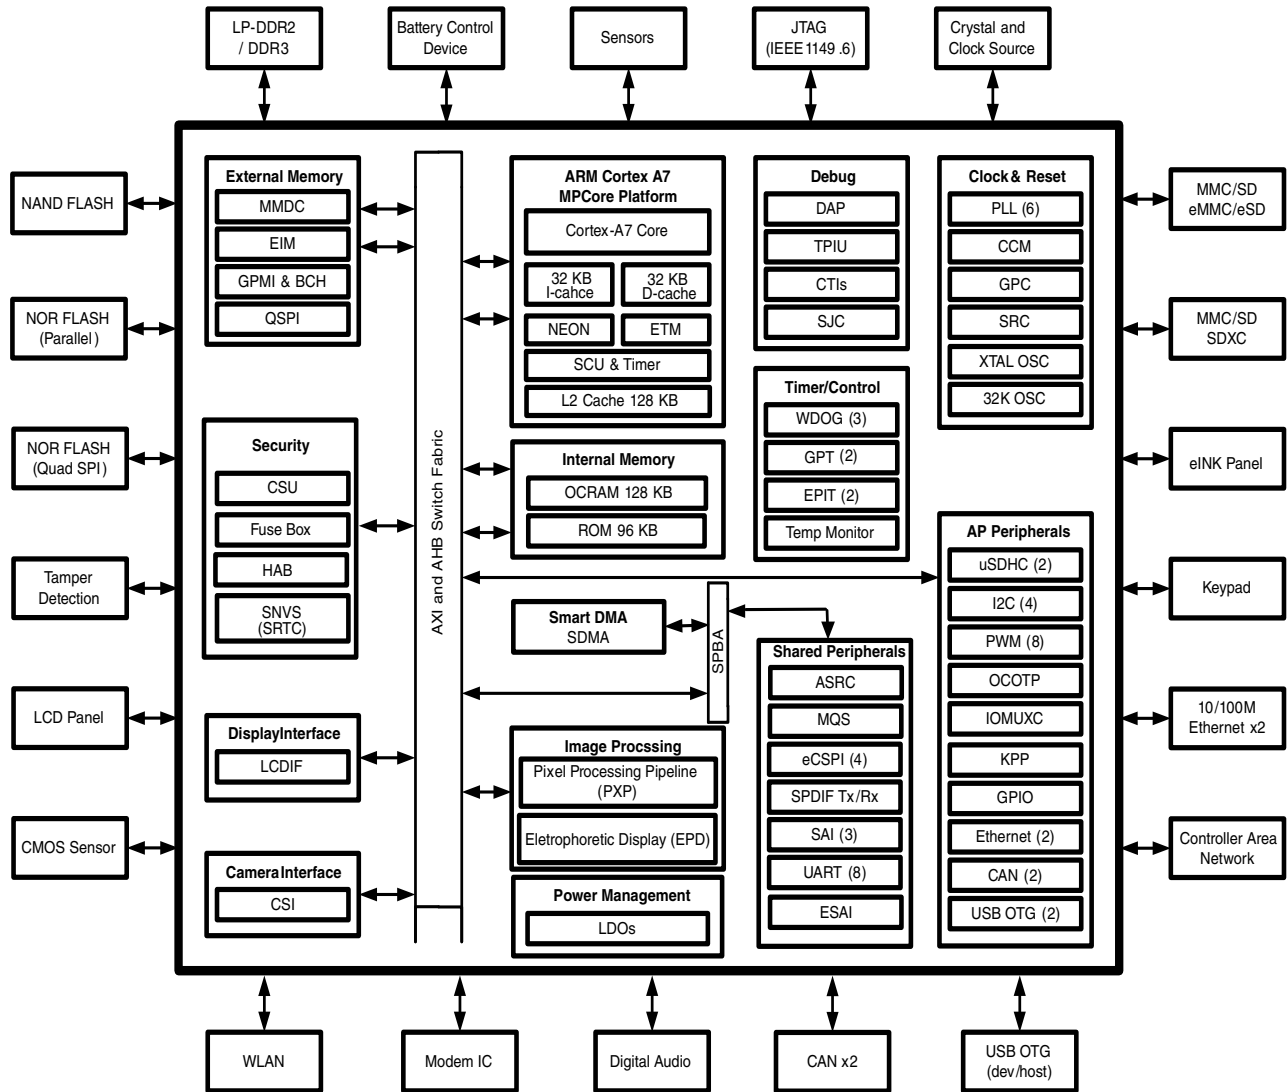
LP-DDR2 / DDR3

Battery Control Device

Sensors

JTAG (IEEE 1149 .6)

Crystal and Clock Source

NAND FLASH

NOR FLASH (Parallel)

NOR FLASH (Quad SPI)

Tamper Detection

LCD Panel

CMOS Sensor

External Memory
MMDC
EIM
GPMI & BCH
QSPI

Security
CSU
Fuse Box
HAB
SNVS (SRTC)

DisplayInterface
LCDIF

CameraInterface
CSI

AXI and AHB Switch Fabric

ARM Cortex A7 MPCore Platform
Cortex-A7 Core
32 KB I-cahce
32 KB D-cache
NEON
ETM
SCU & Timer
L2 Cache 128 KB

Internal Memory
OCRAM 128 KB
ROM 96 KB

Smart DMA
SDMA

SPBA

Image Procssing
Pixel Processing Pipeline (PXP)
Eletrophoretic Display (EPD)

Power Management
LDOs

Debug
DAP
TPIU
CTIs
SJC

Timer/Control
WDOG (3)
GPT (2)
EPIT (2)
Temp Monitor

Shared Peripherals
ASRC
MQS
eCSPI (4)
SPDIF Tx/Rx
SAI (3)
UART (8)
ESAI

Clock & Reset
PLL (6)
CCM
GPC
SRC
XTAL OSC
32K OSC

AP Peripherals
uSDHC (2)
I2C (4)
PWM (8)
OCOTP
IOMUXC
KPP
GPIO
Ethernet (2)
CAN (2)
USB OTG (2)

MMC/SD eMMC/eSD

MMC/SD SDXC

eINK Panel

Keypad

10/100M Ethernet x2

Controller Area Network

WLAN

Modem IC

Digital Audio

CAN x2

USB OTG (dev/host)